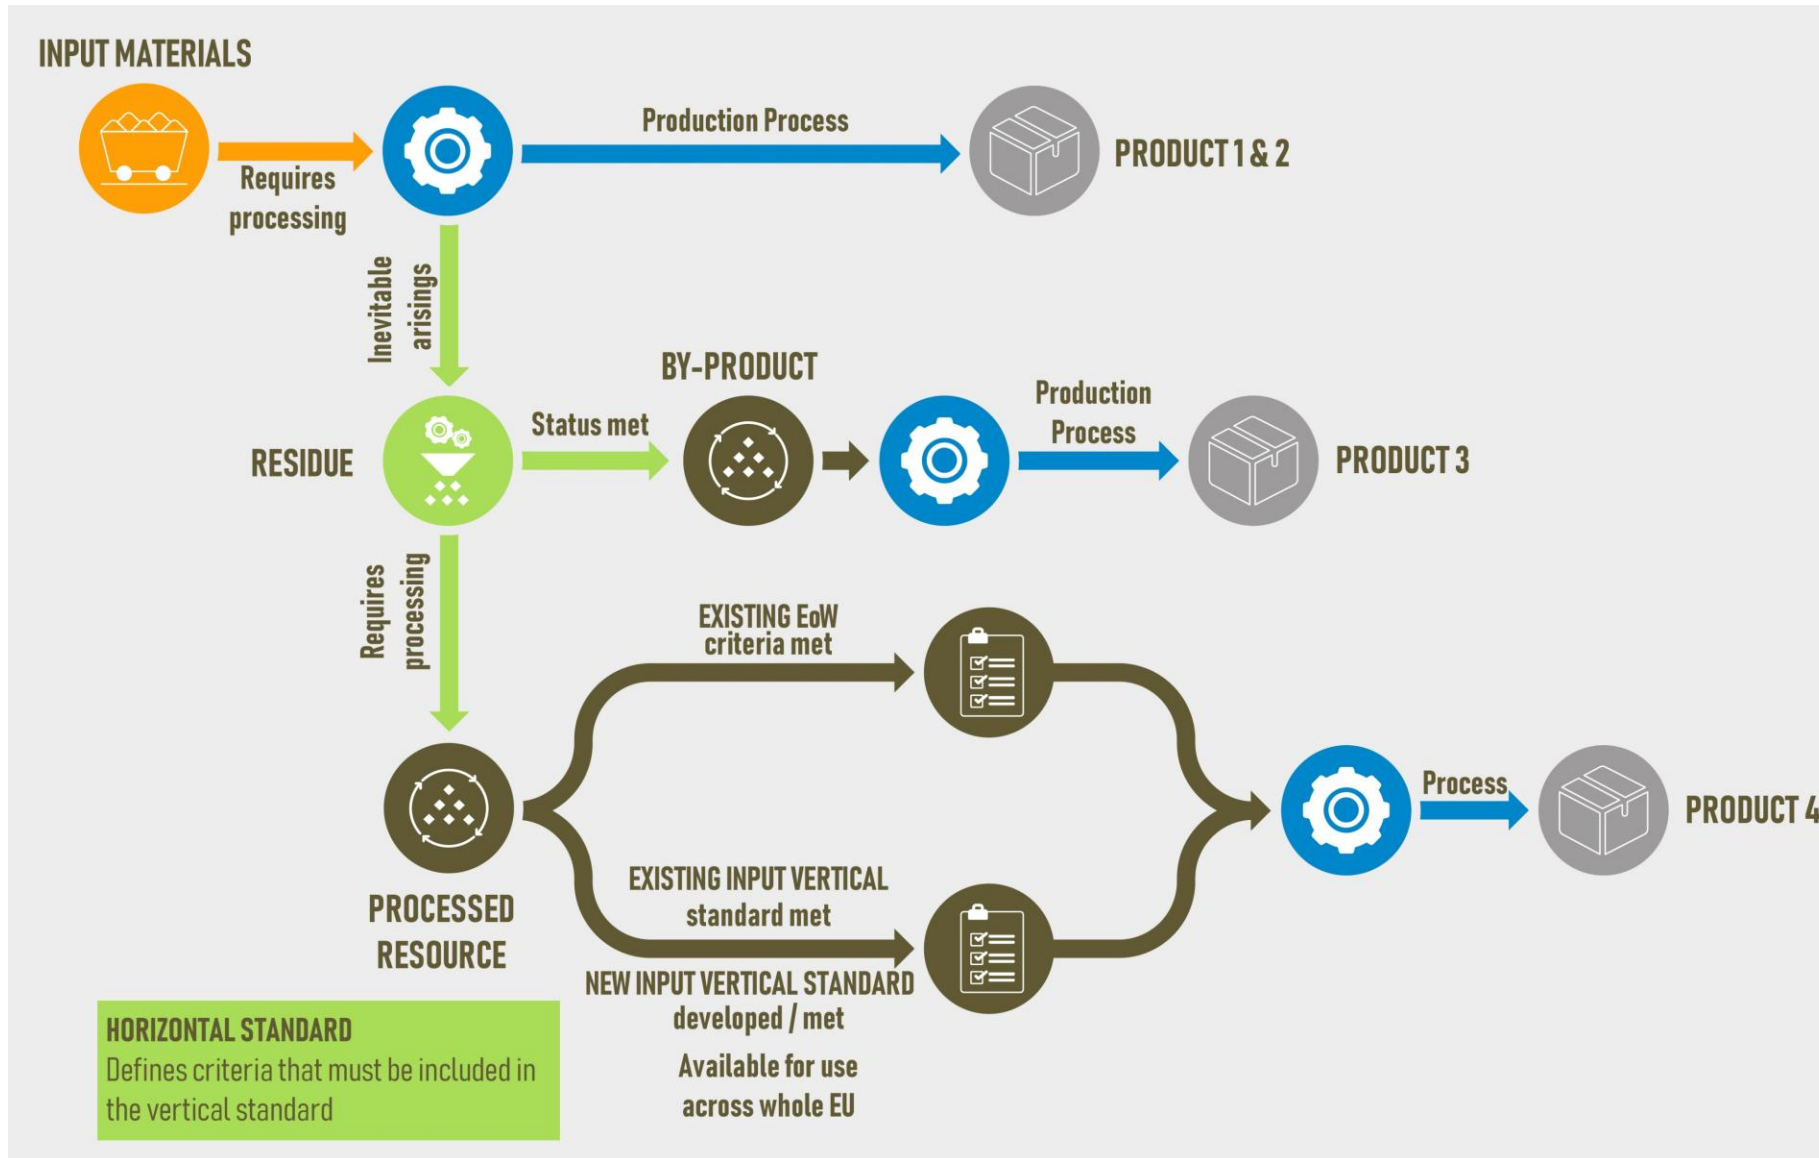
INPUT MATERIALS

Requires processing

Production Process

PRODUCT 1 & 2

Inevitable arisings

BY-PRODUCT

RESIDUE

Status met

Production Process

PRODUCT 3

Requires processing

EXISTING EoW criteria met

PROCESSED RESOURCE

Process

PRODUCT 4

EXISTING INPUT VERTICAL standard met

NEW INPUT VERTICAL STANDARD developed / met

Available for use across whole EU

HORIZONTAL STANDARD
Defines criteria that must be included in the vertical standard